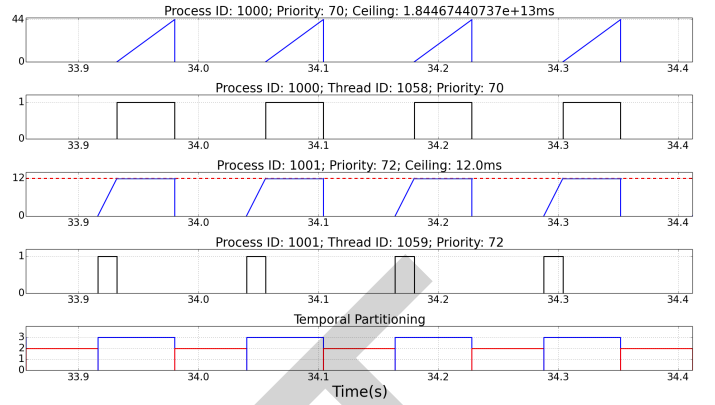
Process ID: 1000; Priority: 70; Ceiling: 1.84467440737e+13ms

44
0
33.9 34.0 34.1 34.2 34.3 34.4

Process ID: 1000; Thread ID: 1058; Priority: 70

1
0
33.9 34.0 34.1 34.2 34.3 34.4

Process ID: 1001; Priority: 72; Ceiling: 12.0ms

12
0
33.9 34.0 34.1 34.2 34.3 34.4

Process ID: 1001; Thread ID: 1059; Priority: 72

1
0
33.9 34.0 34.1 34.2 34.3 34.4

Temporal Partitioning

3
2
1
0
33.9 34.0 34.1 34.2 34.3 34.4

Time(s)